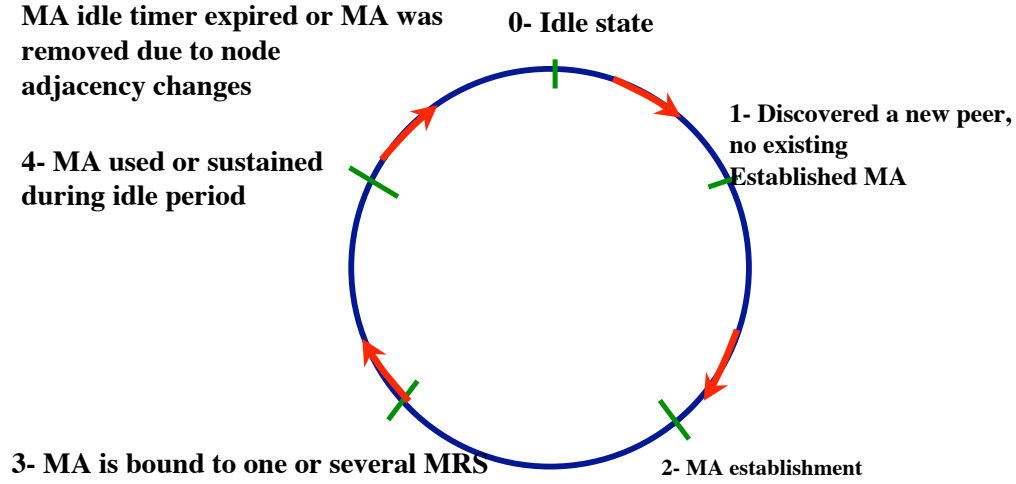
MA idle timer expired or MA was removed due to node adjacency changes

0- Idle state

1- Discovered a new peer, no existing Established MA

4- MA used or sustained during idle period

3- MA is bound to one or several MRS

2- MA establishment